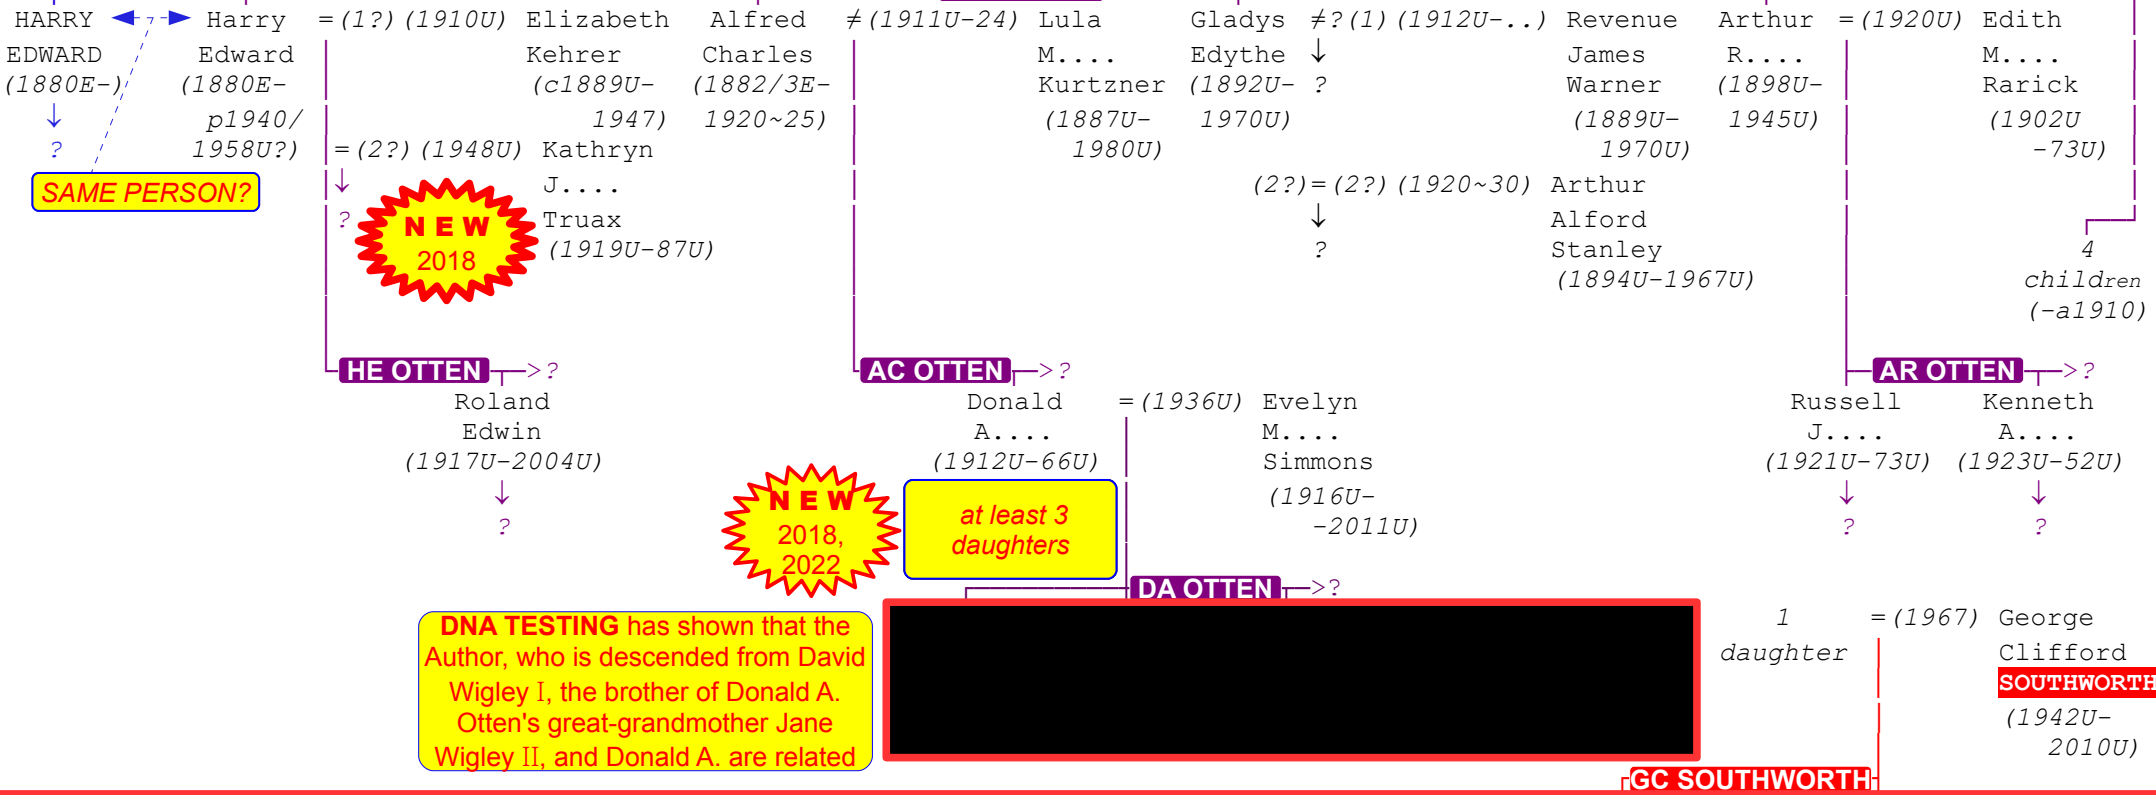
HARRY EDWARD (1880E-) ↓ ?

Harry Edward (1880E- p1940/ 1958U?)

SAME PERSON?

=(1?) (1910U) Elizabeth Kehrer (c1889U- 1947)

=(2?) (1948U) Kathryn J.... Truax (1919U-87U)

↓ ?

NEW 2018

Alfred Charles (1882/3E- 1920~25)

≠(1911U-24) Lula M.... Kurtzner (1887U- 1980U)

Gladys Edythe (1892U- 1970U)

≠?(1) (1912U-..) Revenue James Warner (1889U- 1970U)

↓ ?

(2?)=(2?) (1920~30) Arthur Alford Stanley (1894U-1967U)

↓ ?

Arthur R.... (1898U- 1945U)

=(1920U) Edith M.... Rarick (1902U -73U)

4 children (-a1910)

HE OTTEN ->?

Roland Edwin (1917U-2004U)

↓ ?

AC OTTEN ->?

Donald A.... (1912U-66U)

=(1936U) Evelyn M.... Simmons (1916U- -2011U)

NEW 2018, 2022

at least 3 daughters

DA OTTEN ->?

AR OTTEN ->?

Russell J.... (1921U-73U)

↓ ?

Kenneth A.... (1923U-52U)

↓ ?

DNA TESTING has shown that the Author, who is descended from David Wigley I, the brother of Donald A. Otten's great-grandmother Jane Wigley II, and Donald A. are related

1 daughter

=(1967) George Clifford SOUTHWORTH (1942U- 2010U)

GC SOUTHWORTH